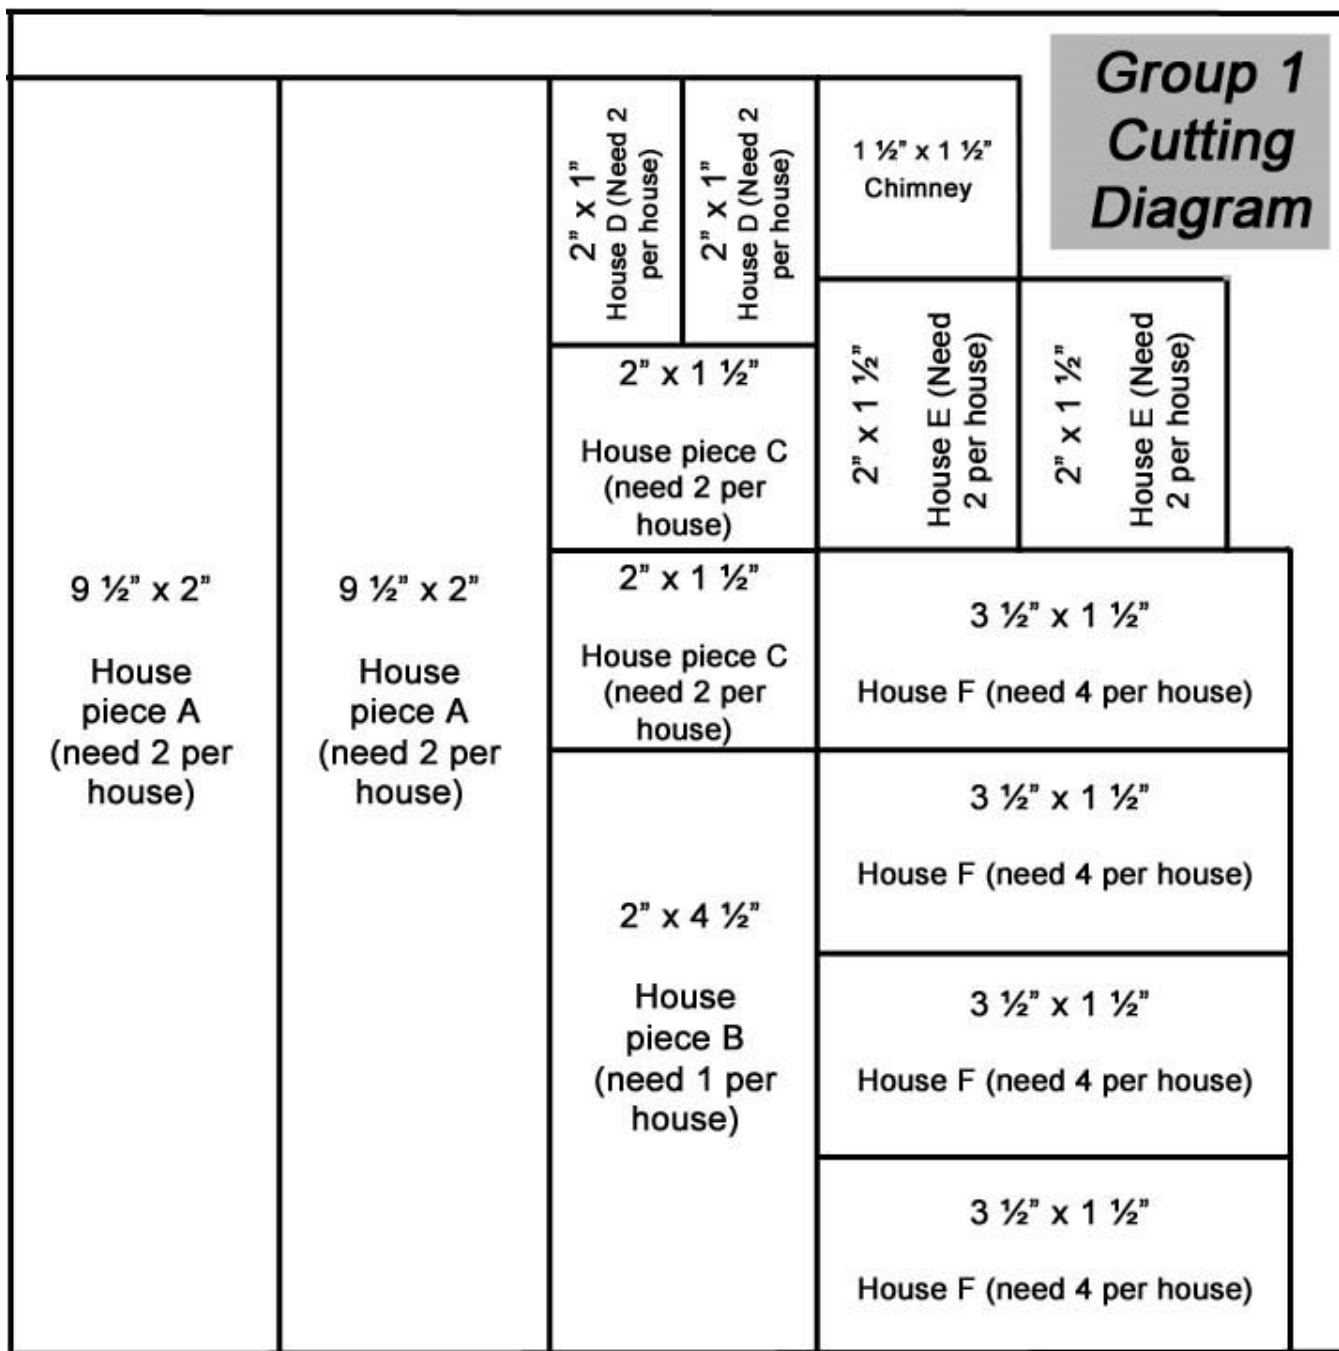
Group 1 Cutting Diagram

9 ½" x 2"

House piece A (need 2 per house)

9 ½" x 2"

House piece A (need 2 per house)

2" x 1"
House D (Need 2 per house)

2" x 1"
House D (Need 2 per house)

1 ½" x 1 ½"
Chimney

2" x 1 ½"
House E (Need 2 per house)

2" x 1 ½"
House E (Need 2 per house)

2" x 1 ½"

House piece C (need 2 per house)

2" x 1 ½"

House piece C (need 2 per house)

2" x 4 ½"

House piece B (need 1 per house)

3 ½" x 1 ½"

House F (need 4 per house)

3 ½" x 1 ½"

House F (need 4 per house)

3 ½" x 1 ½"

House F (need 4 per house)

3 ½" x 1 ½"

House F (need 4 per house)